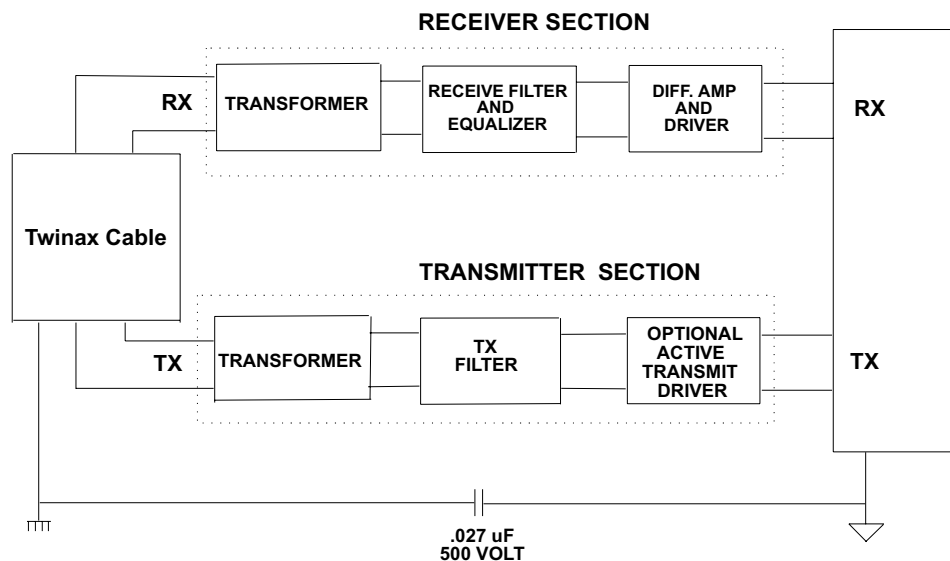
RECEIVER SECTION

RX

TRANSFORMER

RECEIVE FILTER AND EQUALIZER

DIFF. AMP AND DRIVER

RX

Twinax Cable

TRANSMITTER SECTION

TX

TRANSFORMER

TX FILTER

OPTIONAL ACTIVE TRANSMIT DRIVER

TX

.027 uF
500 VOLT